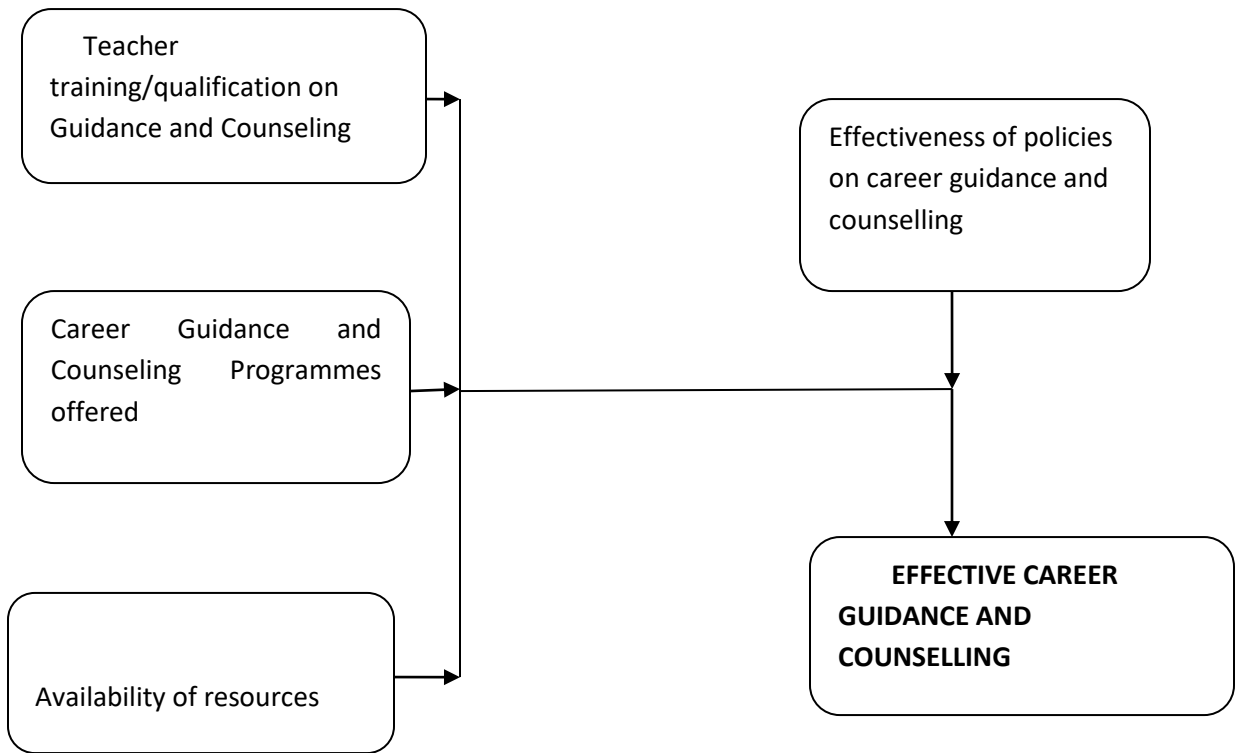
Teacher training/qualification on Guidance and Counseling

Career Guidance and Counseling Programmes offered

Availability of resources

Effectiveness of policies on career guidance and counselling

**EFFECTIVE CAREER GUIDANCE AND COUNSELLING**